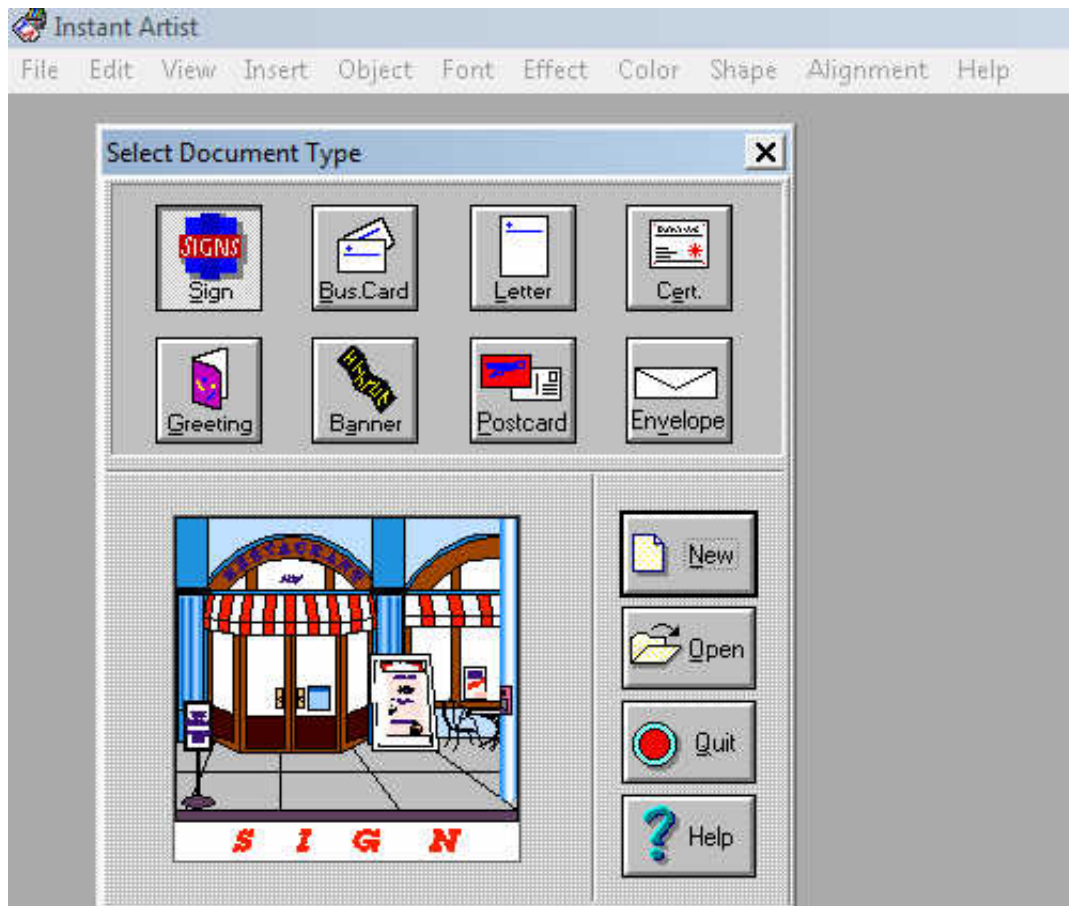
Instant Artist

File Edit View Insert Object Font Effect Color Shape Alignment Help

Select Document Type

×

SIGNS

Sign

Bus.Card

Letter

Cert.

Greeting

Banner

Postcard

Envelope

RESTAURANT

S I G N

New

Open

Quit

Help